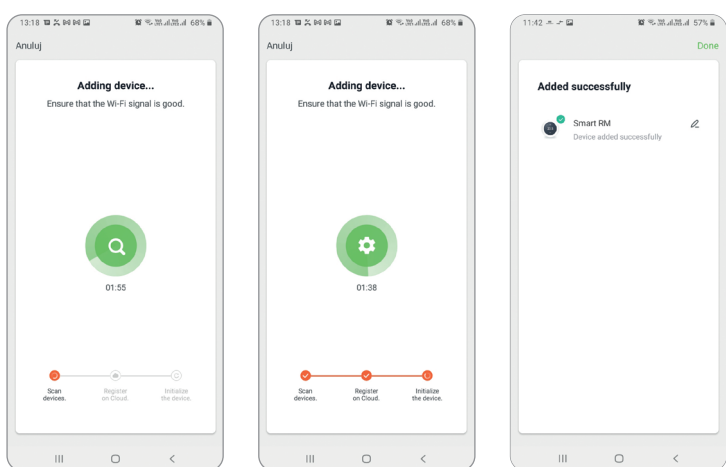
13:18 68%

Anuluj

Adding device...

Ensure that the Wi-Fi signal is good.

01:55

Scan devices.

Register on Cloud.

Initialize the device.

13:18 68%

Anuluj

Adding device...

Ensure that the Wi-Fi signal is good.

01:38

Scan devices.

Register on Cloud.

Initialize the device.

11:42 57%

Done

Added successfully

Smart RM

Device added successfully